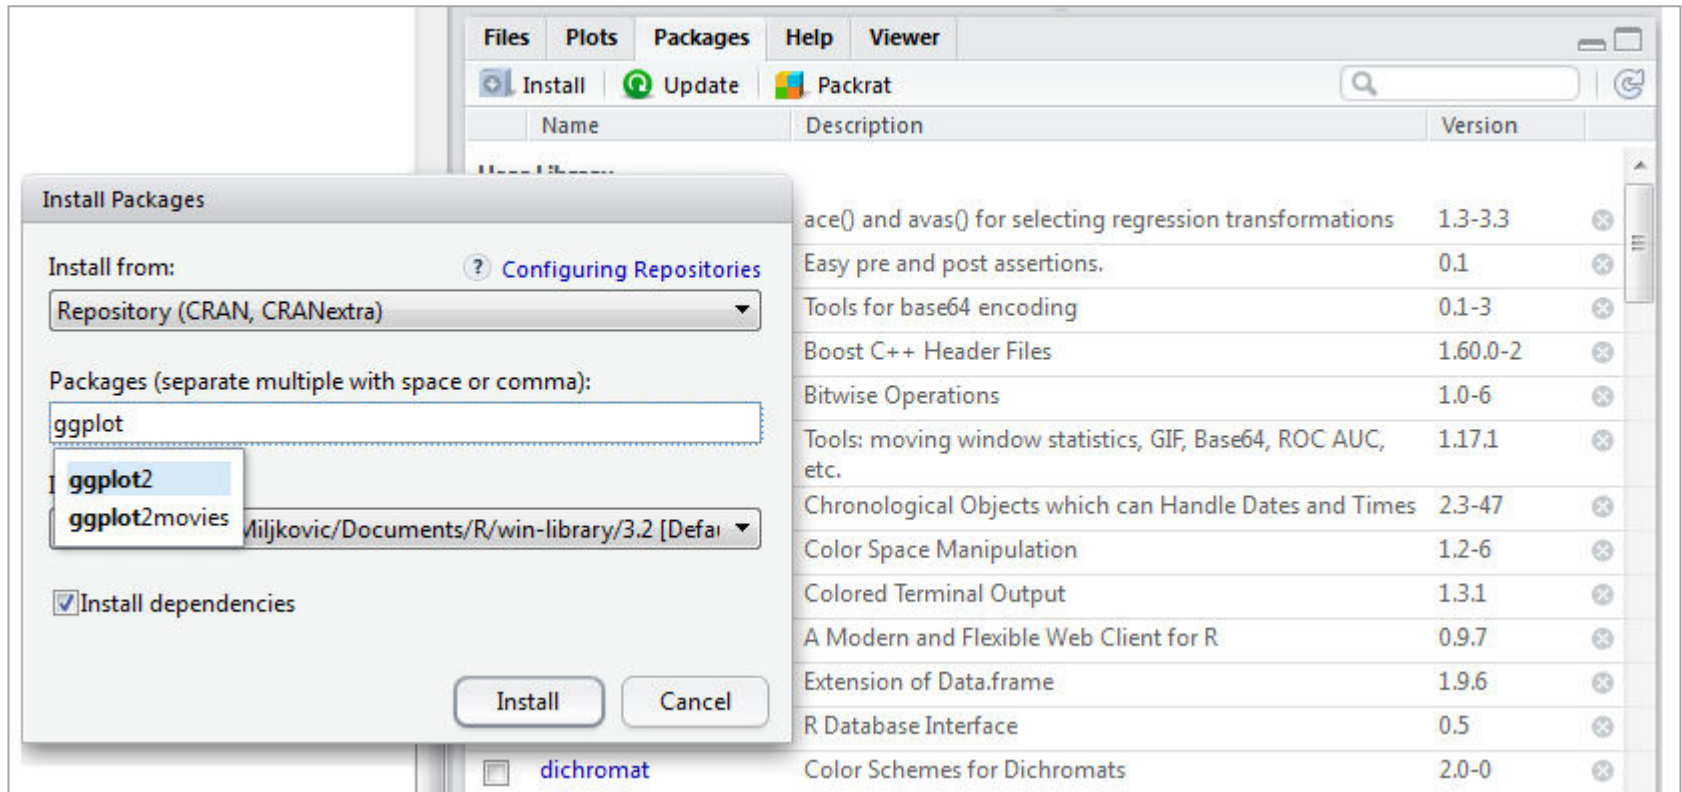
Files Plots Packages Help Viewer

Install Update Packrat

| Name | Description | Version |
|---|---|---|
| | ace() and avas() for selecting regression transformations | 1.3-3.3 |
| | Easy pre and post assertions. | 0.1 |
| | Tools for base64 encoding | 0.1-3 |
| | Boost C++ Header Files | 1.60.0-2 |
| | Bitwise Operations | 1.0-6 |
| | Tools: moving window statistics, GIF, Base64, ROC AUC, etc. | 1.17.1 |
| | Chronological Objects which can Handle Dates and Times | 2.3-47 |
| | Color Space Manipulation | 1.2-6 |
| | Colored Terminal Output | 1.3.1 |
| | A Modern and Flexible Web Client for R | 0.9.7 |
| | Extension of Data.frame | 1.9.6 |
| | R Database Interface | 0.5 |
| dichromat | Color Schemes for Dichromats | 2.0-0 |

Install Packages

Install from:

? Configuring Repositories

Repository (CRAN, CRANextra)

Packages (separate multiple with space or comma):

ggplot

ggplot2

ggplot2movies

Miljkovic/Documents/R/win-library/3.2 [Defa

Install dependencies

Install Cancel